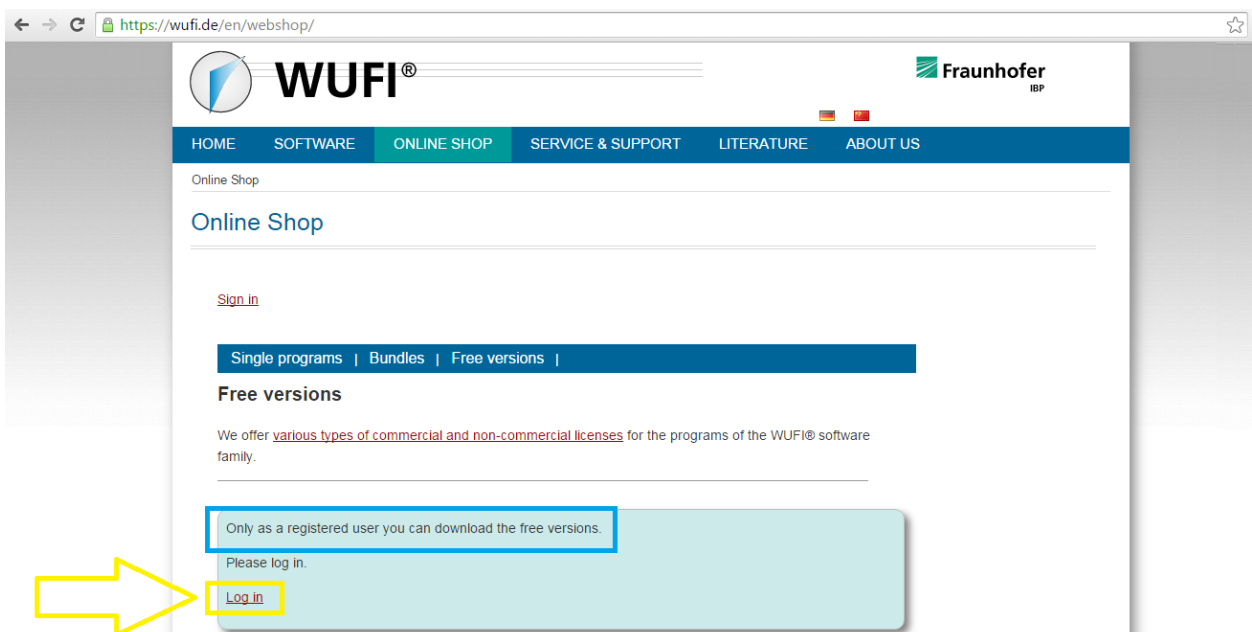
https://wufi.de/en/webshop/

WUFI®

Fraunhofer
IBP

HOME | SOFTWARE | ONLINE SHOP | SERVICE & SUPPORT | LITERATURE | ABOUT US

Online Shop

Online Shop

Sign in

Single programs | Bundles | Free versions |

Free versions

We offer various types of commercial and non-commercial licenses for the programs of the WUFI® software family.

Only as a registered user you can download the free versions.

Please log in.

Log in